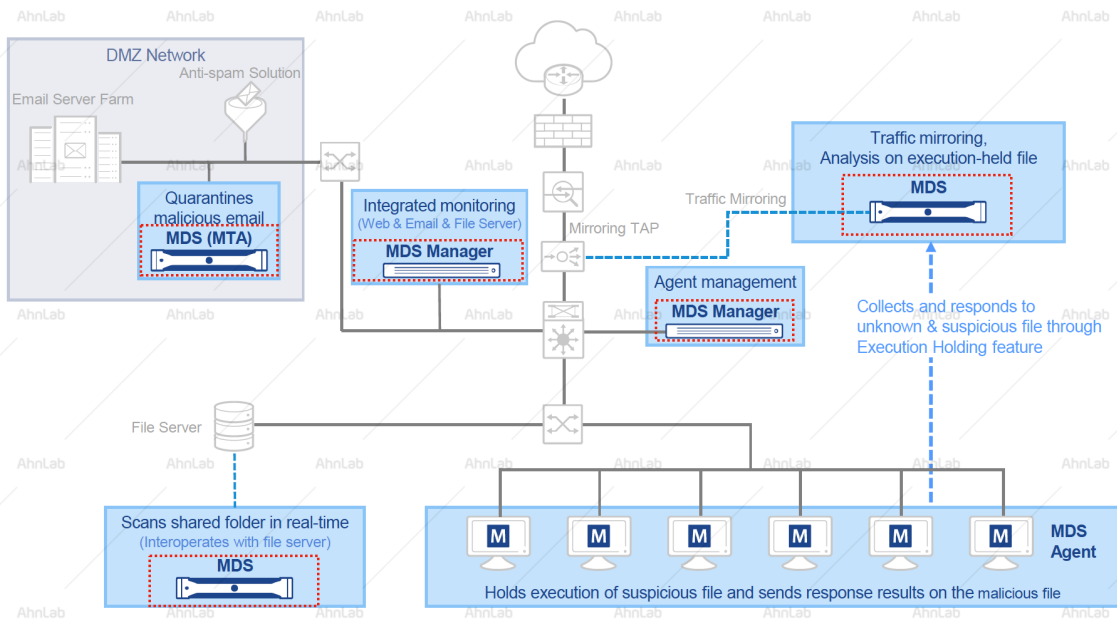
DMZ Network

Anti-spam Solution

Email Server Farm

Quarantines malicious email

MDS (MTA)

Integrated monitoring

(Web & Email & File Server)

MDS Manager

Mirroring TAP

Traffic Mirroring

Traffic mirroring, Analysis on execution-held file

MDS

Agent management

MDS Manager

Collects and responds to unknown & suspicious file through Execution Holding feature

File Server

Scans shared folder in real-time

(Interoperates with file server)

MDS

M M M M M M

MDS Agent

Holds execution of suspicious file and sends response results on the malicious file

AhnLab AhnLab AhnLab AhnLab AhnLab AhnLab AhnLab AhnLab